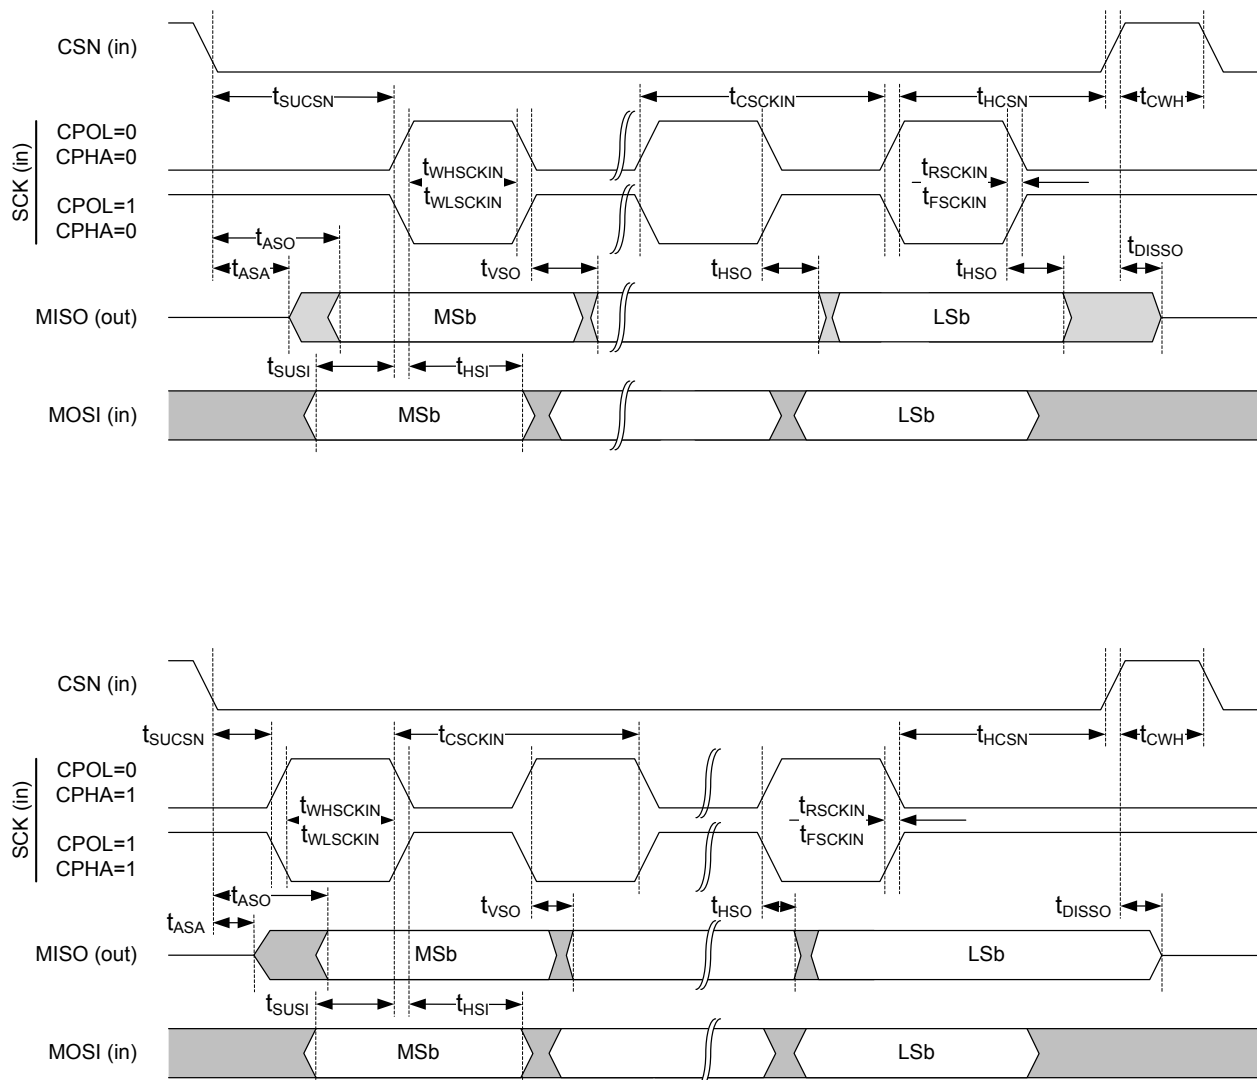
CSN (in)

$t_{SUCSN}$

$t_{CSCKIN}$

$t_{HCSN}$

$t_{CWH}$

SCK (in)

CPOL=0
CPHA=0

$t_{WHSCKIN}$

$t_{WLSCKIN}$

$t_{RSCKIN}$

$t_{FSCKIN}$

CPOL=1
CPHA=0

$t_{ASO}$

$t_{ASA}$

$t_{VSO}$

$t_{HSO}$

$t_{HSO}$

$t_{DISSO}$

MISO (out)

MSb

LSb

$t_{SUSI}$

$t_{HSI}$

MOSI (in)

MSb

LSb

CSN (in)

$t_{SUCSN}$

$t_{CSCKIN}$

$t_{HCSN}$

$t_{CWH}$

SCK (in)

CPOL=0
CPHA=1

$t_{WHSCKIN}$

$t_{WLSCKIN}$

$t_{RSCKIN}$

$t_{FSCKIN}$

CPOL=1
CPHA=1

$t_{ASO}$

$t_{ASA}$

$t_{VSO}$

$t_{HSO}$

$t_{DISSO}$

MISO (out)

MSb

LSb

$t_{SUSI}$

$t_{HSI}$

MOSI (in)

MSb

LSb